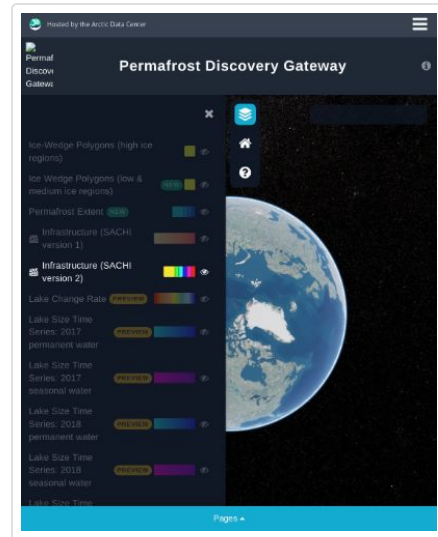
Hosted by the Arctic Data Center

Permafrost Discovery Gateway

Permafrost Discovery Gateway

×

Ice-Wedge Polygons (high ice regions)

Ice Wedge Polygons (low & medium ice regions) NEW

Permafrost Extent NEW

Infrastructure (SACHI version 1)

Infrastructure (SACHI version 2)

Lake Change Rate PREVIEW

Lake Size Time Series: 2017 permanent water PREVIEW

Lake Size Time Series: 2017 seasonal water PREVIEW

Lake Size Time Series: 2018 permanent water PREVIEW

Lake Size Time Series: 2018 seasonal water PREVIEW

Lake Size Time

Pages ▴